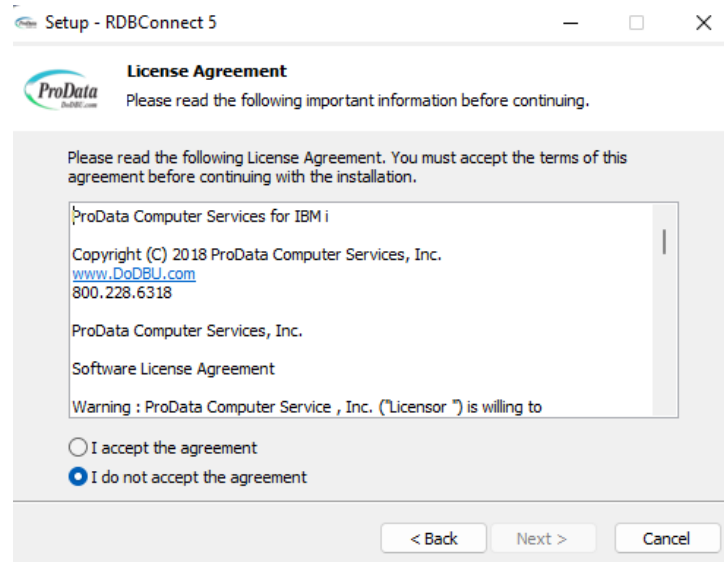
Setup - RDBConnect 5

ProData
DoDBU.com

License Agreement
Please read the following important information before continuing.

Please read the following License Agreement. You must accept the terms of this agreement before continuing with the installation.

ProData Computer Services for IBM i

Copyright (C) 2018 ProData Computer Services, Inc.
www.DoDBU.com
800.228.6318

ProData Computer Services, Inc.

Software License Agreement

Warning : ProData Computer Service , Inc. ("Licensor ") is willing to

I accept the agreement
I do not accept the agreement

< Back
Next >
Cancel